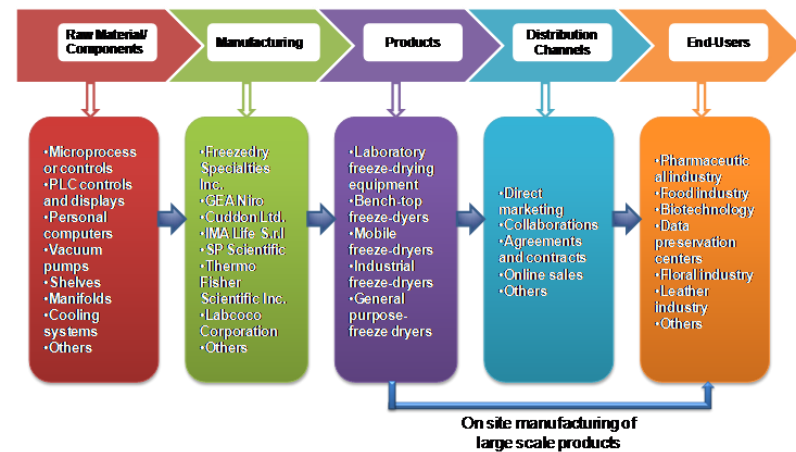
Raw Material/ Components

Manufacturing

Products

Distribution Channels

End-Users

•Microprocess or controls
•PLC controls and displays
•Personal computers
•Vacuum pumps
•Shelves
•Manifolds
•Cooling systems
•Others

•Freezedry Specialities Inc.
•GEA Niro
•Cuddon Ltd.
•IMA Life S.r.l
•SP Scientific
•Thermo Fisher Scientific Inc.
•Labcoco Corporation
•Others

•Laboratory freeze-drying equipment
•Bench-top freeze-dyers
•Mobile freeze-dryers
•Industrial freeze-dryers
•General purpose-freeze dryers

•Direct marketing
•Collaborations
•Agreements and contracts
•Online sales
•Others

•Pharmaceutic al industry
•Food industry
•Biotechnology
•Data preservation centers
•Floral industry
•Leather industry
•Others

On site manufacturing of large scale products